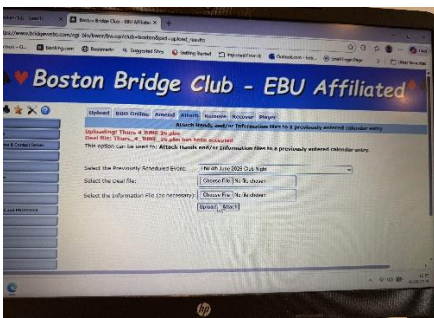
Boston Bridge Club - EBU Affiliated

Boston Bridge Club - EBU Affiliated

Upload | BBO Online | Amend | Attach | Remove | Recover | Player

Attach hands and/or information files to a previously entered calendar entry.

Uploading: Thurs 4 JUNE 26.pbn
Deal file: Thurs_4_JUNE_26.pbn has been accepted

This option can be used to: Attach hands and/or information files to a previously entered calendar entry.

Select the Previously Scheduled Event: Thu 4th June 2026 Club Night

Select the Deal file: Choose File No file chosen

Select the Information File (if necessary): Choose File No file chosen

Upload | Reset